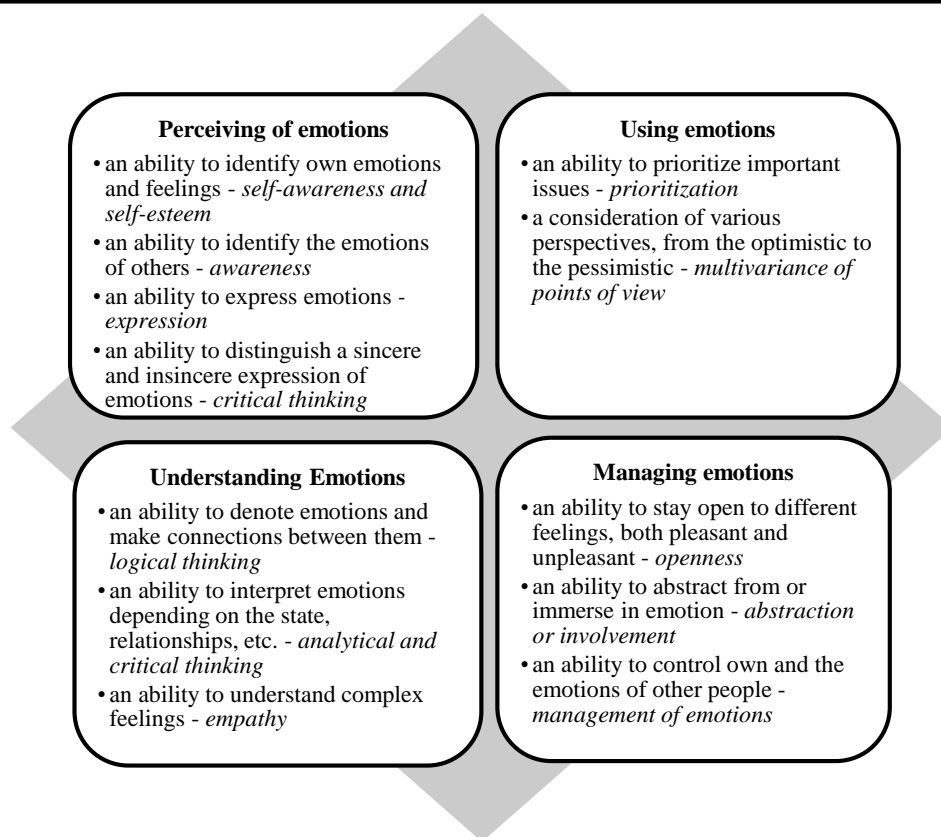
Perceiving of emotions

• an ability to identify own emotions and feelings - self-awareness and self-esteem
• an ability to identify the emotions of others - awareness
• an ability to express emotions - expression
• an ability to distinguish a sincere and insincere expression of emotions - critical thinking

Using emotions

• an ability to prioritize important issues - prioritization
• a consideration of various perspectives, from the optimistic to the pessimistic - multivariance of points of view

Understanding Emotions

• an ability to denote emotions and make connections between them - logical thinking
• an ability to interpret emotions depending on the state, relationships, etc. - analytical and critical thinking
• an ability to understand complex feelings - empathy

Managing emotions

• an ability to stay open to different feelings, both pleasant and unpleasant - openness
• an ability to abstract from or immerse in emotion - abstraction or involvement
• an ability to control own and the emotions of other people - management of emotions